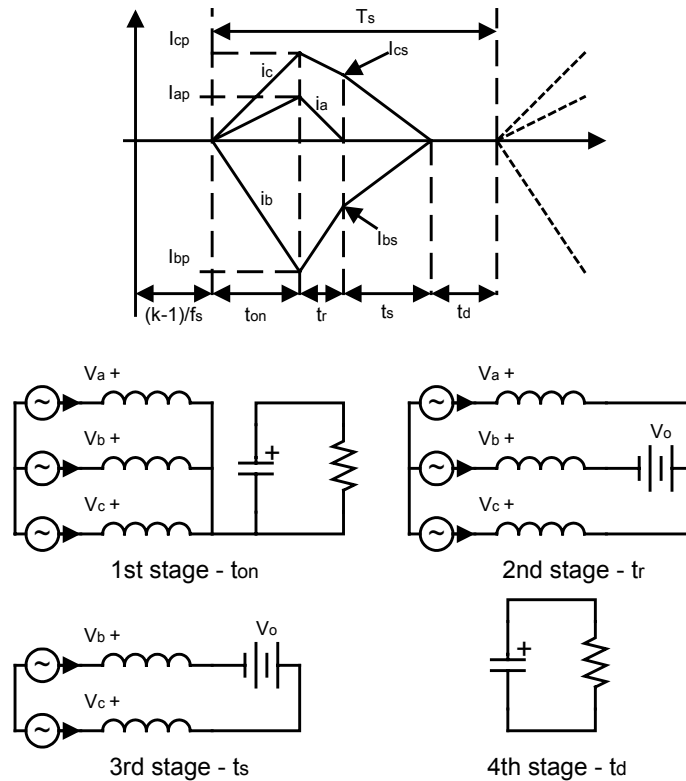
$T_s$

$I_{cp}$

$I_{cs}$

$i_c$

$I_{ap}$

$i_a$

$i_b$

$I_{bs}$

$I_{bp}$

$(k-1)/f_s$

$t_{on}$

$t_r$

$t_s$

$t_d$

$V_a$ +

$V_b$ +

$V_c$ +

+

1st stage - $t_{on}$

$V_a$ +

$V_b$ +

$V_o$

$V_c$ +

2nd stage - $t_r$

$V_b$ +

$V_o$

$V_c$ +

3rd stage - $t_s$

+

4th stage - $t_d$